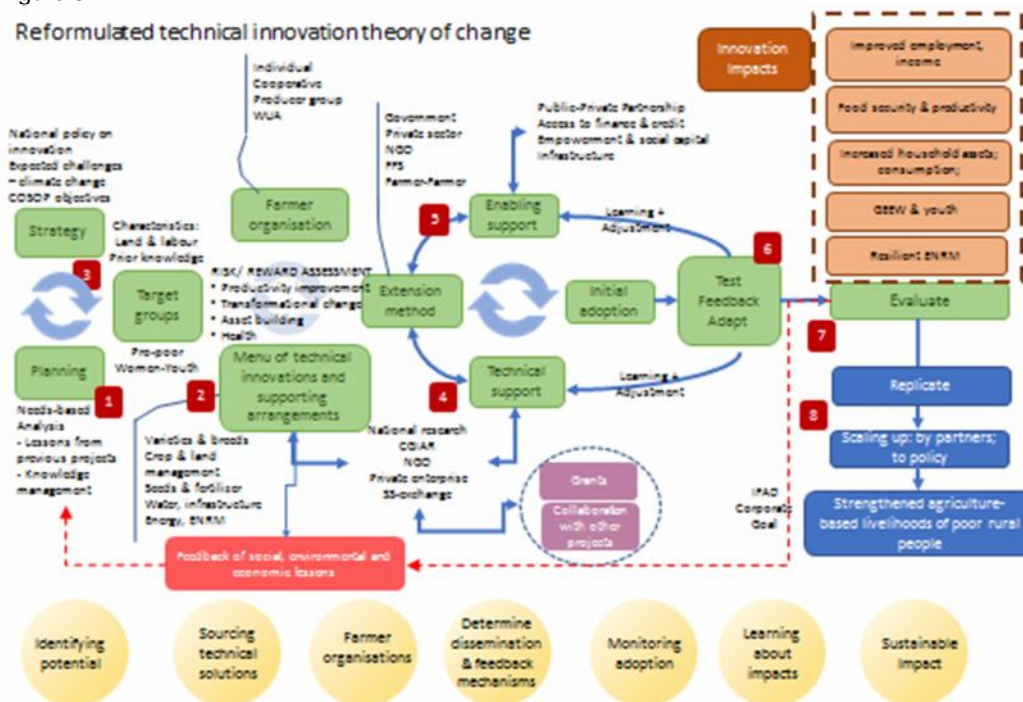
Reformulated technical innovation theory of change

Innovation Impacts

Improved employment, income

Food security & productivity

Increased household assets; consumption;

GEEW & youth

Resilient ENRM

Individual
Cooperative
Producer group
WUA

Farmer organisation

National policy on innovation
Expected challenges
- climate change
COSOP objectives

Strategy

3

Characteristics:
Land & labour
Prior knowledge

Target groups

Pro-poor
Women-Youth

Planning

1

Needs-based Analysis
- Lessons from previous projects
- Knowledge management

RISK/ REWARD ASSESSMENT
* Productivity improvement
* Transformational change
* Asset building
* Health

Menu of technical innovations and supporting arrangements

2

Varieties & breeds
Crop & land management
Seeds & fertiliser
Water, infrastructure
Energy, ENRM

Government
Private sector
NGO
FFS
Farmer-Farmer

5

Extension method

Public-Private Partnership
Access to finance & credit
Empowerment & social capital
Infrastructure

Enabling support

Learning & Adjustment

Initial adoption

6

Test Feedback Adapt

Evaluate

7

Technical support

4

Learning & Adjustment

National research
CGIAR
NGO
Private enterprise
SS-exchange

Grants

Collaboration with other projects

Replicate

8

Scaling up: by partners; to policy

IFAD Corporate Goal

Strengthened agriculture-based livelihoods of poor rural people

Feedback of social, environmental and economic lessons

Identifying potential

Sourcing technical solutions

Farmer organisations

Determine dissemination & feedback mechanisms

Monitoring adoption

Learning about impacts

Sustainable impact